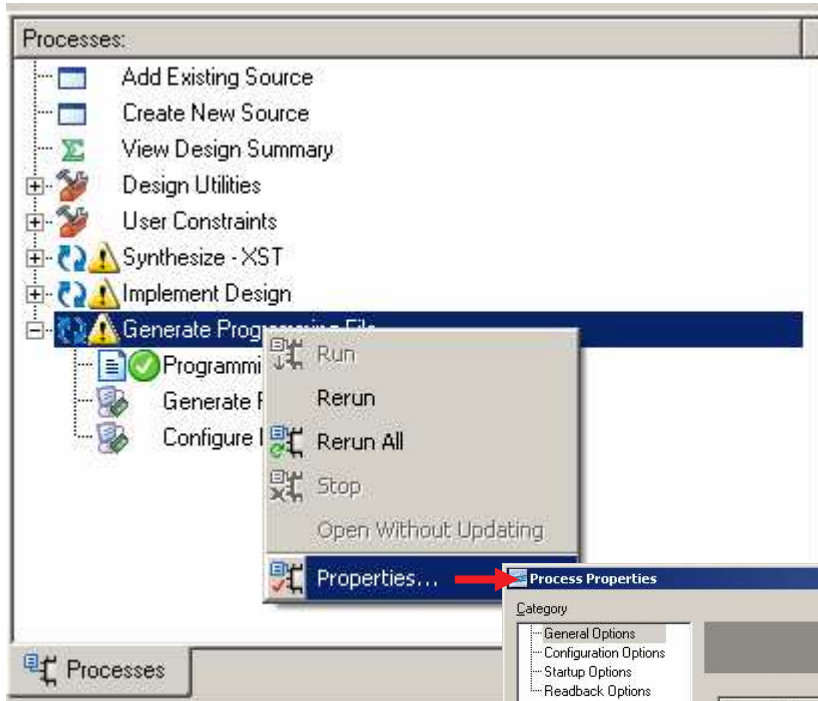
Processes:

Add Existing Source
Create New Source
View Design Summary
Design Utilities
User Constraints
Synthesize - XST
Implement Design
Generate Prog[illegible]
Programmi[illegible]
Generate P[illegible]
Configure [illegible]

Run
Rerun
Rerun All
Stop
Open Without Updating
Properties...

Process Properties
Category
General Options
Configuration Options
Startup Options
Readback Options

Processes